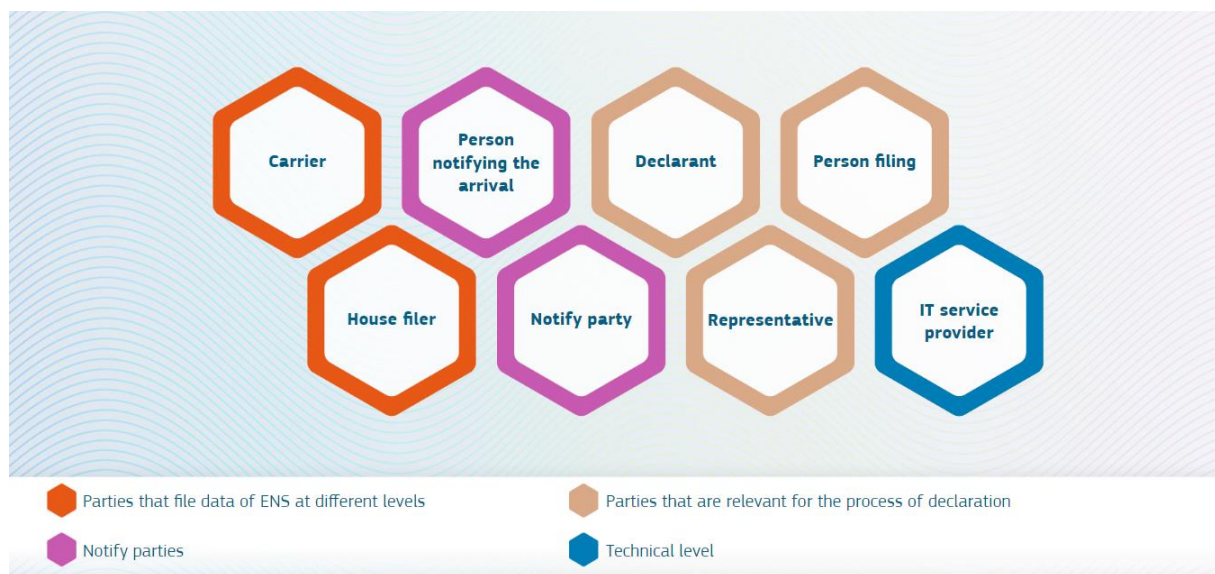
Carrier

Person notifying the arrival

Declarant

Person filing

House filer

Notify party

Representative

IT service provider

Parties that file data of ENS at different levels

Parties that are relevant for the process of declaration

Notify parties

Technical level